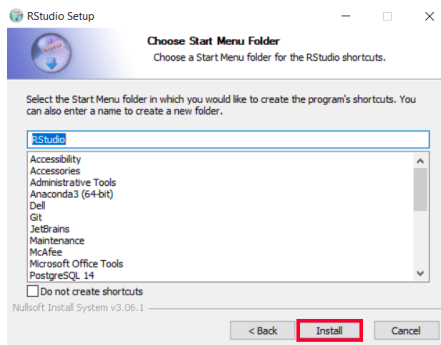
RStudio Setup

Choose Start Menu Folder

Choose a Start Menu folder for the RStudio shortcuts.

Select the Start Menu folder in which you would like to create the program's shortcuts. You can also enter a name to create a new folder.

RStudio

Accessibility
Accessories
Administrative Tools
Anaconda3 (64-bit)
Dell
Git
JetBrains
Maintenance
McAfee
Microsoft Office Tools
PostgreSQL 14

Do not create shortcuts

Nullsoft Install System v3.06.1

< Back
Install
Cancel